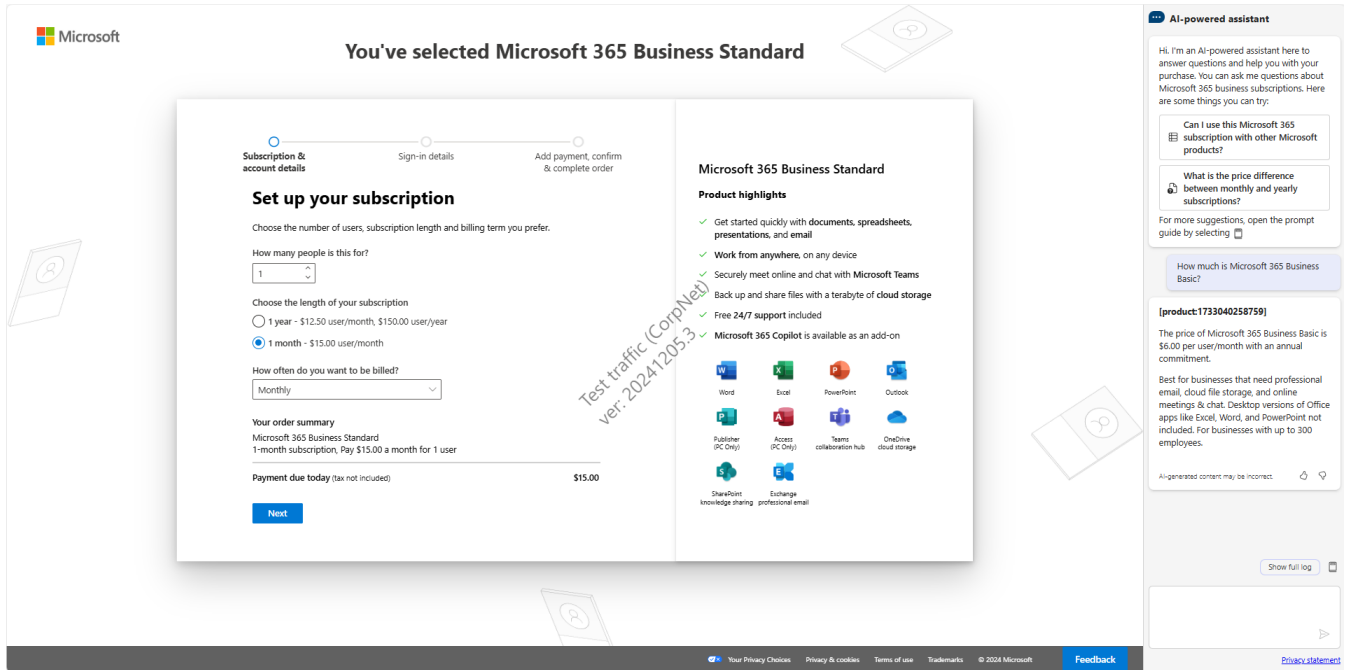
Microsoft

You've selected Microsoft 365 Business Standard

Subscription & account details

Sign-in details

Add payment, confirm & complete order

Set up your subscription

Choose the number of users, subscription length and billing term you prefer.

How many people is this for?

1

Choose the length of your subscription

1 year - $12.50 user/month, $150.00 user/year

1 month - $15.00 user/month

How often do you want to be billed?

Monthly

Your order summary

Microsoft 365 Business Standard
1-month subscription, Pay $15.00 a month for 1 user

Payment due today (tax not included) $15.00

Next

Test traffic (CorpNet) ver: 20241205.3

Microsoft 365 Business Standard

Product highlights

Get started quickly with documents, spreadsheets, presentations, and email

Work from anywhere, on any device

Securely meet online and chat with Microsoft Teams

Back up and share files with a terabyte of cloud storage

Free 24/7 support included

Microsoft 365 Copilot is available as an add-on

Word

Excel

PowerPoint

Outlook

Publisher (PC Only)

Access (PC Only)

Teams collaboration hub

OneDrive cloud storage

SharePoint knowledge sharing

Exchange professional email

AI-powered assistant

Hi. I'm an AI-powered assistant here to answer questions and help you with your purchase. You can ask me questions about Microsoft 365 business subscriptions. Here are some things you can try:

Can I use this Microsoft 365 subscription with other Microsoft products?

What is the price difference between monthly and yearly subscriptions?

For more suggestions, open the prompt guide by selecting

How much is Microsoft 365 Business Basic?

[product:1733040258759]

The price of Microsoft 365 Business Basic is $6.00 per user/month with an annual commitment.

Best for businesses that need professional email, cloud file storage, and online meetings & chat. Desktop versions of Office apps like Excel, Word, and PowerPoint not included. For businesses with up to 300 employees.

AI-generated content may be incorrect.

Show full log

Your Privacy Choices Privacy & cookies Terms of use Trademarks © 2024 Microsoft

Feedback

Privacy statement